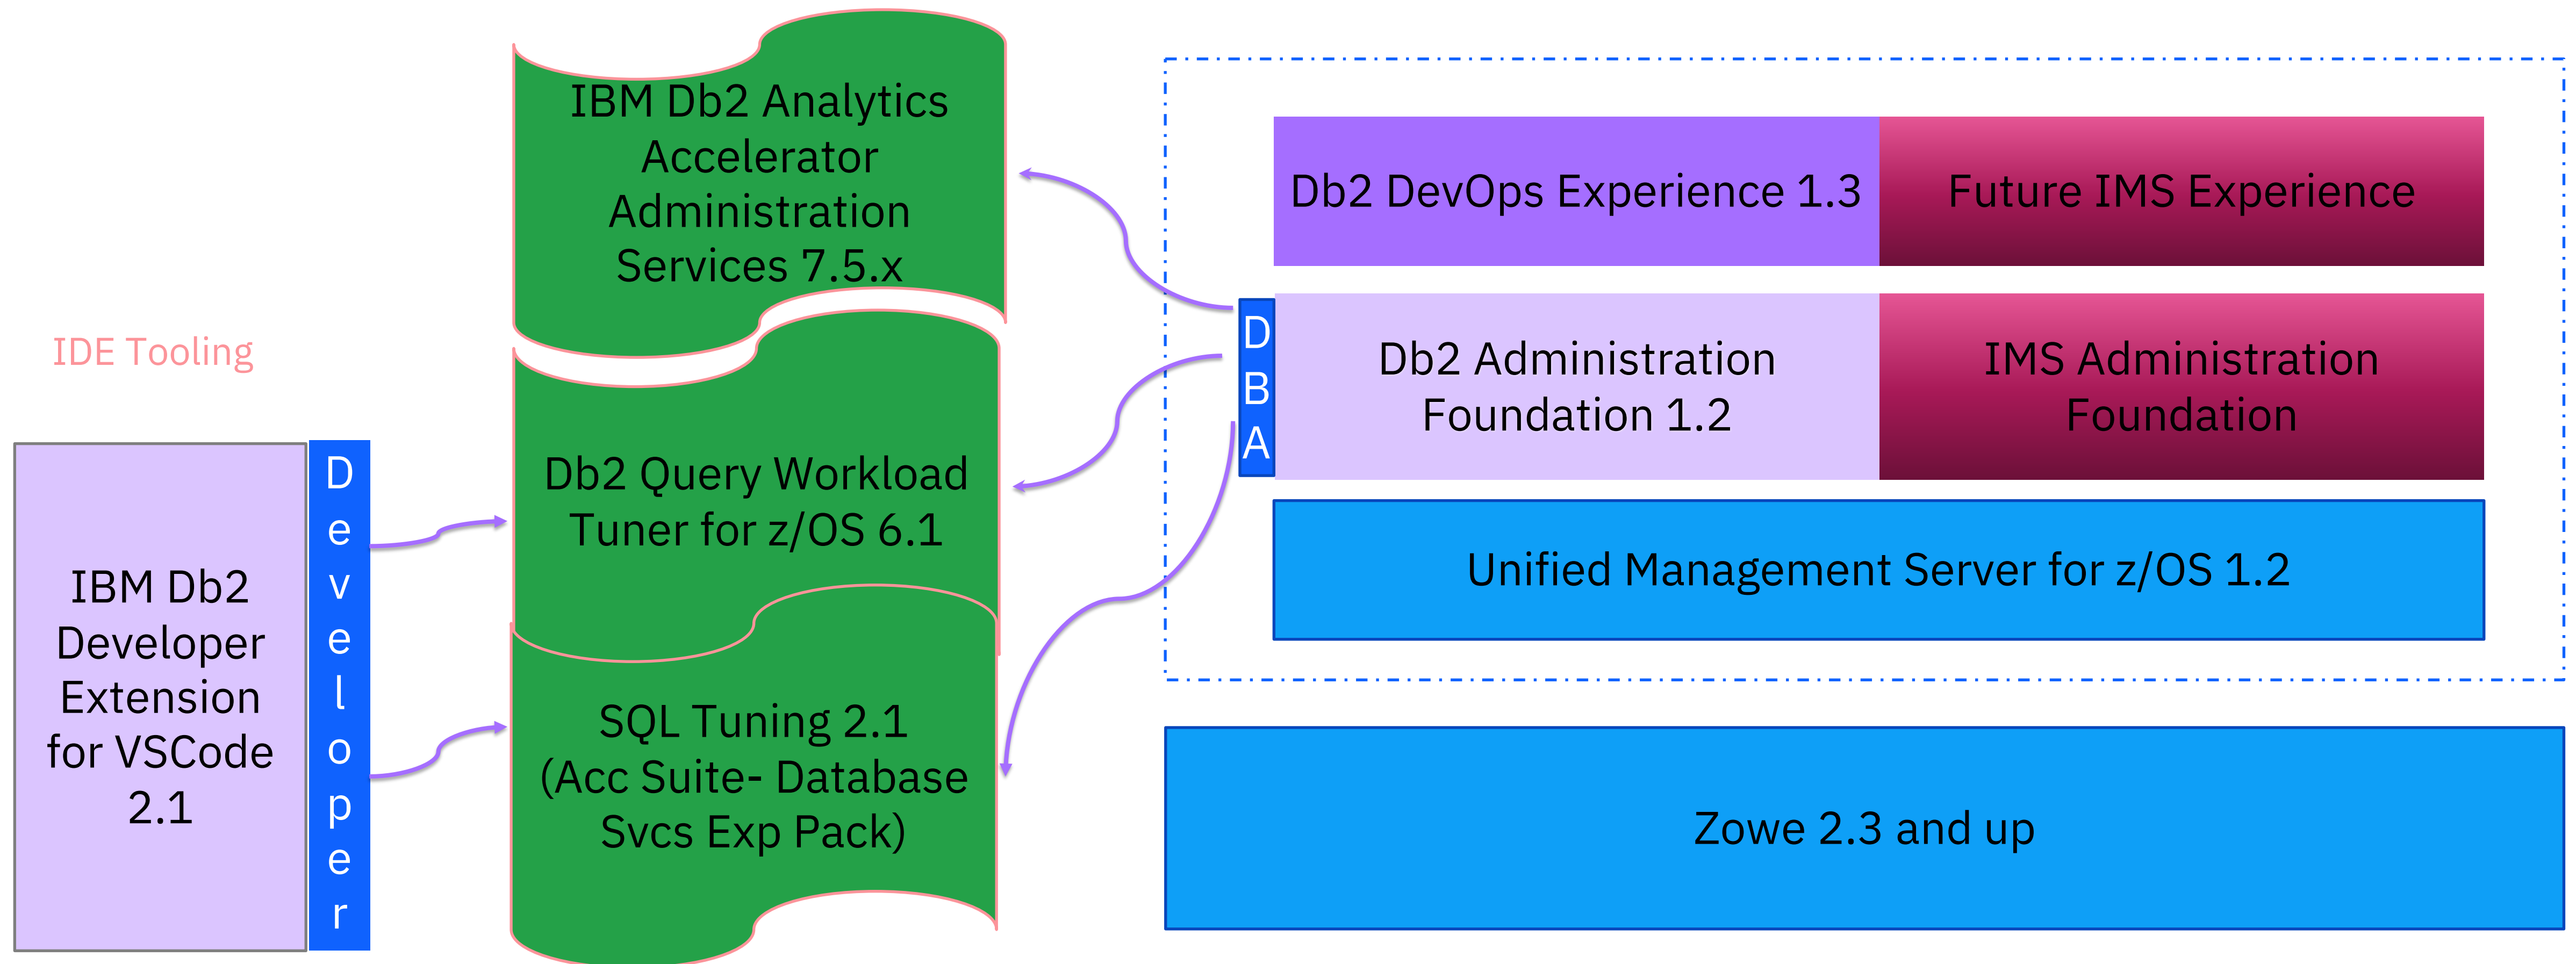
IBM Db2 Analytics Accelerator Administration Services 7.5.x

Db2 DevOps Experience 1.3

Future IMS Experience

IDE Tooling

D
B
A

Db2 Administration Foundation 1.2

IMS Administration Foundation

IBM Db2 Developer Extension for VSCode 2.1

D
e
v
e
l
o
p
e
r

Db2 Query Workload Tuner for z/OS 6.1

Unified Management Server for z/OS 1.2

SQL Tuning 2.1 (Acc Suite- Database Svcs Exp Pack)

Zowe 2.3 and up